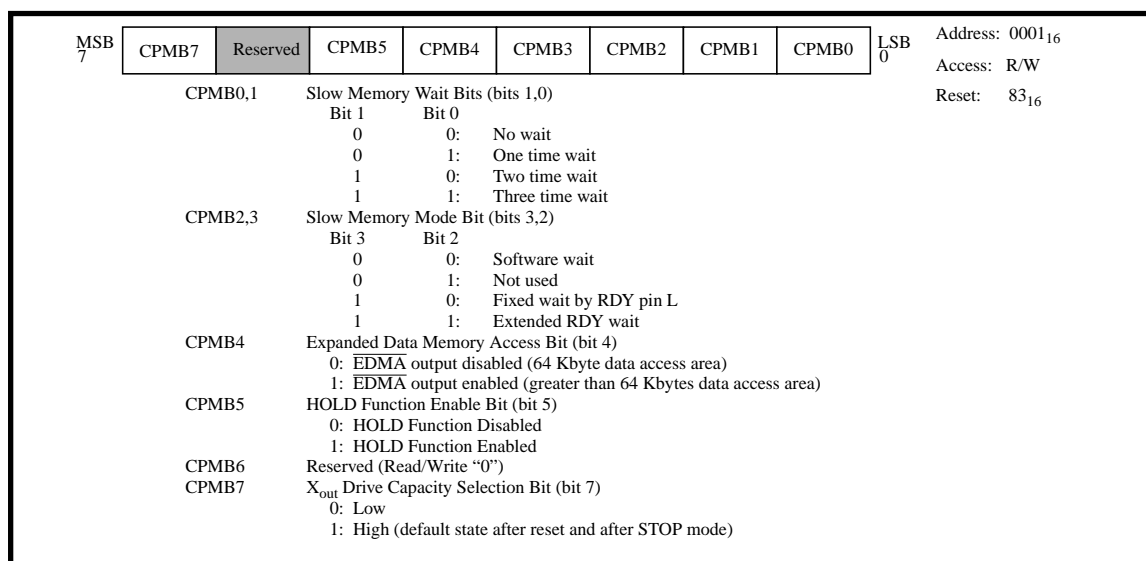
| MSB 7 | CPMB7 | Reserved | CPMB5 | CPMB4 | CPMB3 | CPMB2 | CPMB1 | CPMB0 | LSB 0 |
|---|---|---|---|---|---|---|---|---|---|

Address: $0001_{16}$
Access: R/W
Reset: $83_{16}$

CPMB0,1 Slow Memory Wait Bits (bits 1,0)
Bit 1 Bit 0
0 0: No wait
0 1: One time wait
1 0: Two time wait
1 1: Three time wait

CPMB2,3 Slow Memory Mode Bit (bits 3,2)
Bit 3 Bit 2
0 0: Software wait
0 1: Not used
1 0: Fixed wait by RDY pin L
1 1: Extended RDY wait

CPMB4 Expanded Data Memory Access Bit (bit 4)
0: $\overline{EDMA}$ output disabled (64 Kbyte data access area)
1: $\overline{EDMA}$ output enabled (greater than 64 Kbytes data access area)

CPMB5 HOLD Function Enable Bit (bit 5)
0: HOLD Function Disabled
1: HOLD Function Enabled

CPMB6 Reserved (Read/Write “0”)

CPMB7 $X_{out}$ Drive Capacity Selection Bit (bit 7)
0: Low
1: High (default state after reset and after STOP mode)